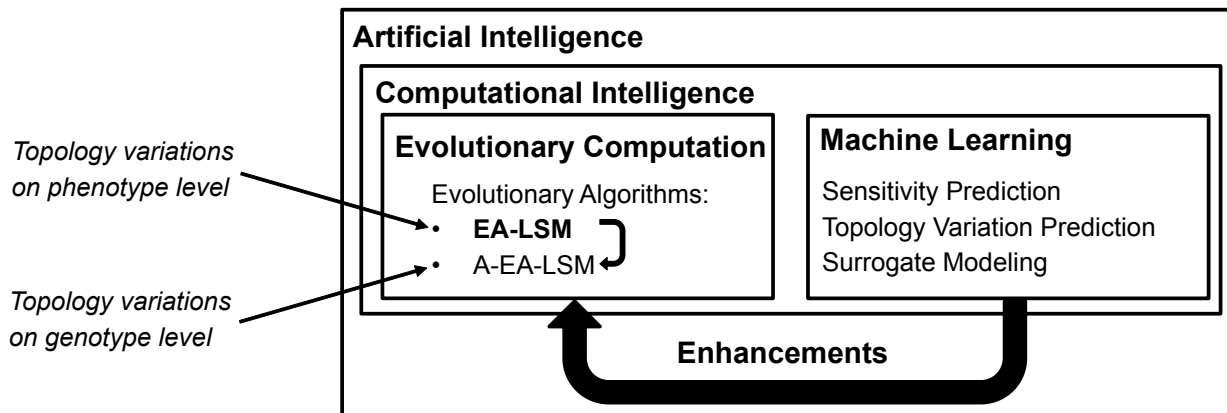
Artificial Intelligence

Computational Intelligence

Topology variations on phenotype level

Topology variations on genotype level

Evolutionary Computation

Evolutionary Algorithms:
• EA-LSM
• A-EA-LSM

Machine Learning

Sensitivity Prediction
Topology Variation Prediction
Surrogate Modeling

Enhancements